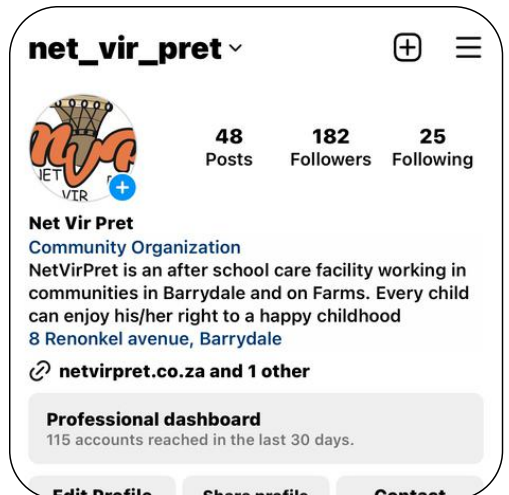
net_vir_pret

48 Posts
182 Followers
25 Following

NET VIR

Net Vir Pret
Community Organization
NetVirPret is an after school care facility working in communities in Barrydale and on Farms. Every child can enjoy his/her right to a happy childhood
8 Renonkel avenue, Barrydale

netvirpret.co.za and 1 other

Professional dashboard
115 accounts reached in the last 30 days.

Edit Profile
Share profile
Contact